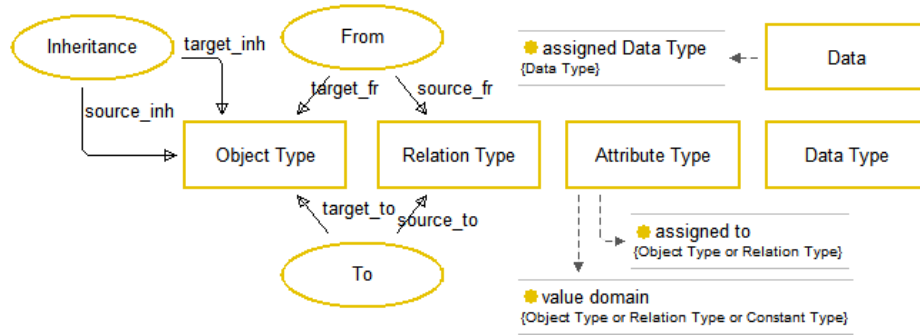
Inheritance

target_inh

From

target_fr

source_fr

source_inh

Object Type

Relation Type

target_to

source_to

To

assigned Data Type
{Data Type}

Data

Attribute Type

Data Type

assigned to
{Object Type or Relation Type}

value domain
{Object Type or Relation Type or Constant Type}